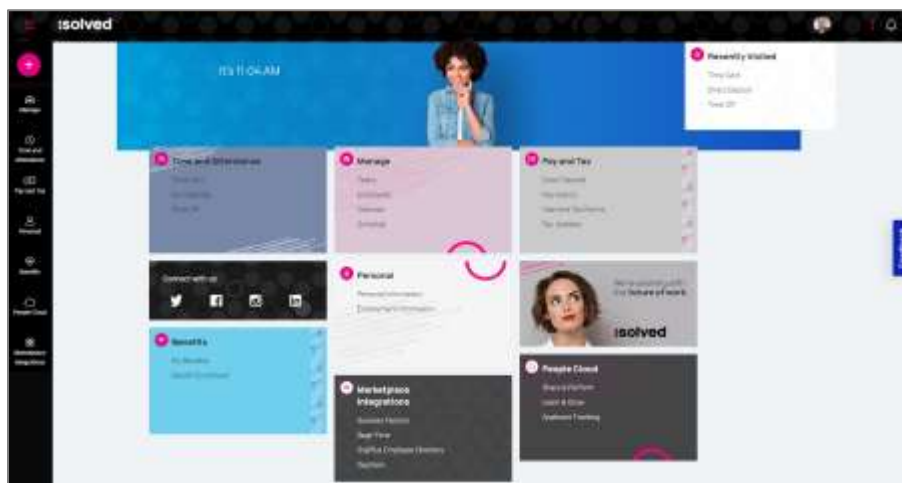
isolved

It's 11:04 AM

Recently Visited
Time Card
Direct Deposit
Time Off

Manage

Time and Attendance

Pay and Tax

Personal

Benefits

People Cloud

Time and Attendance
Time Card
My Schedule
Time Off

Manage
Tasks
Employees
Calendar
Schedule

Pay and Tax
Direct Deposit
Pay History
Year-end Tax Forms
Tax Updates

Connect with us

Personal
Personal Information
Employment Information

We're powering the future of work.
isolved

Benefits
My Benefits
Benefit Enrollment

Marketplace Integrations
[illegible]
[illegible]
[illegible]
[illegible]

People Cloud
Sharing Platform
Learn & Grow
Applicant Tracking

Feedback